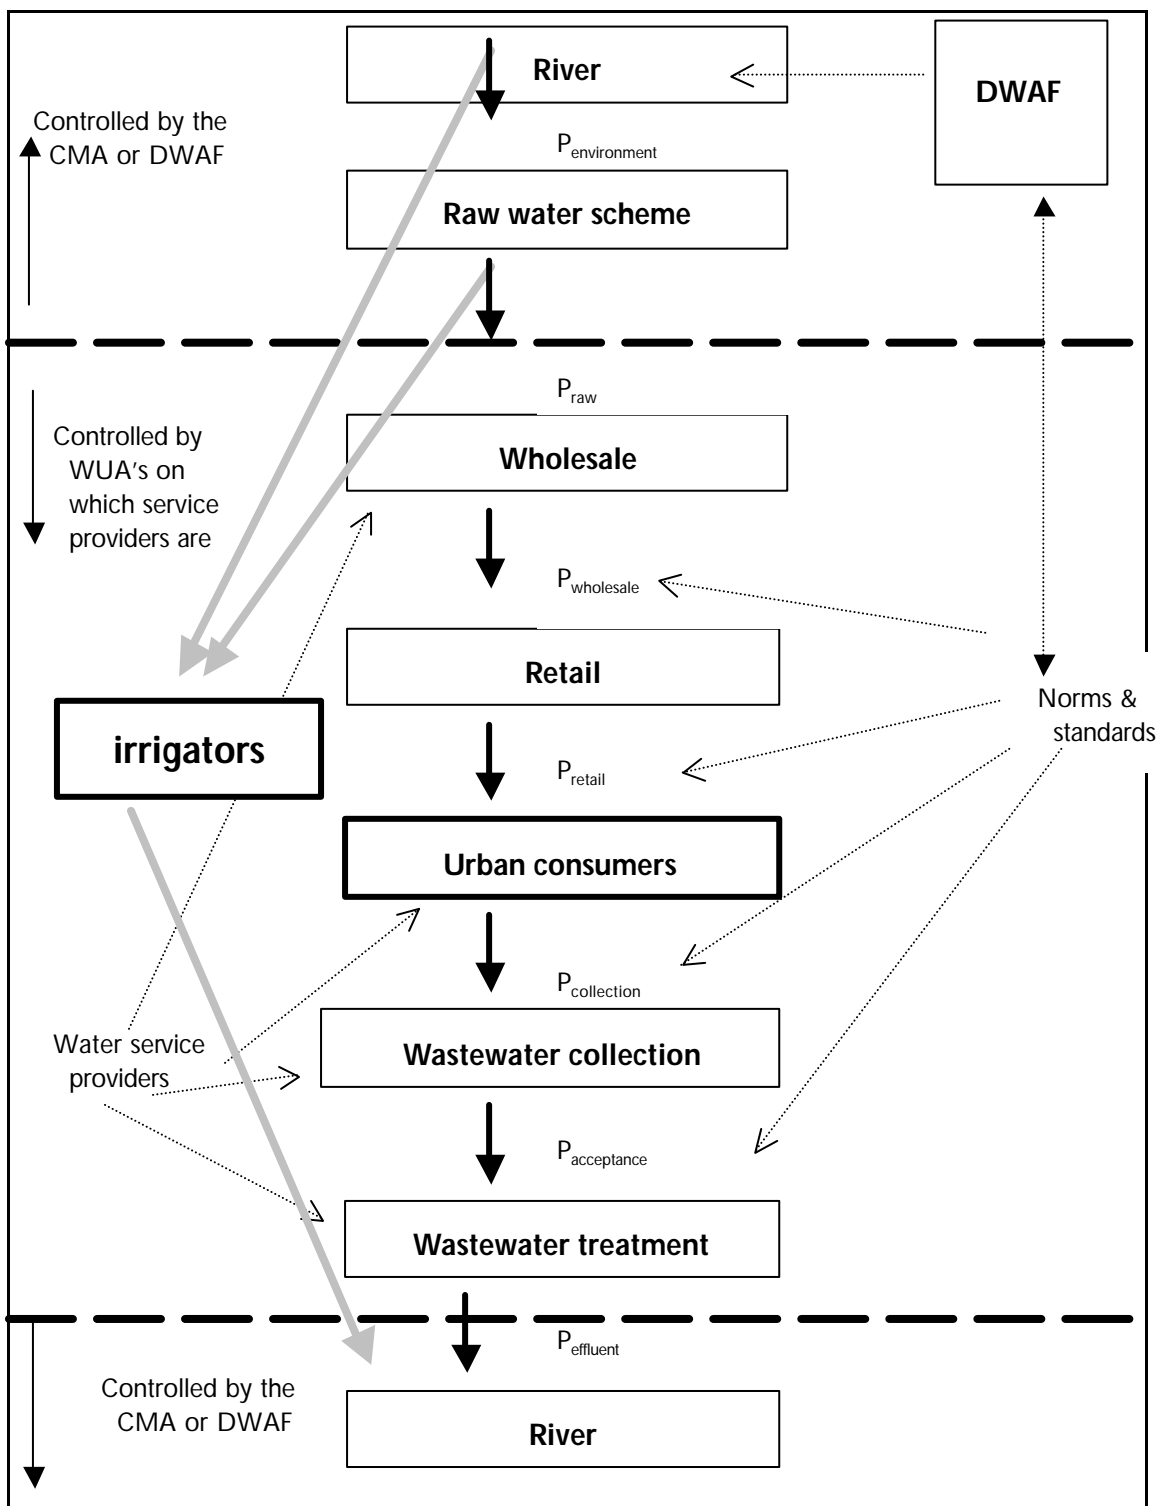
River

DWAF

Controlled by the CMA or DWAF

$P_{environment}$

Raw water scheme

$P_{raw}$

Controlled by WUA's on which service providers are

Wholesale

$P_{wholesale}$

Retail

Norms & standards

irrigators

$P_{retail}$

Urban consumers

$P_{collection}$

Water service providers

Wastewater collection

$P_{acceptance}$

Wastewater treatment

$P_{effluent}$

Controlled by the CMA or DWAF

River